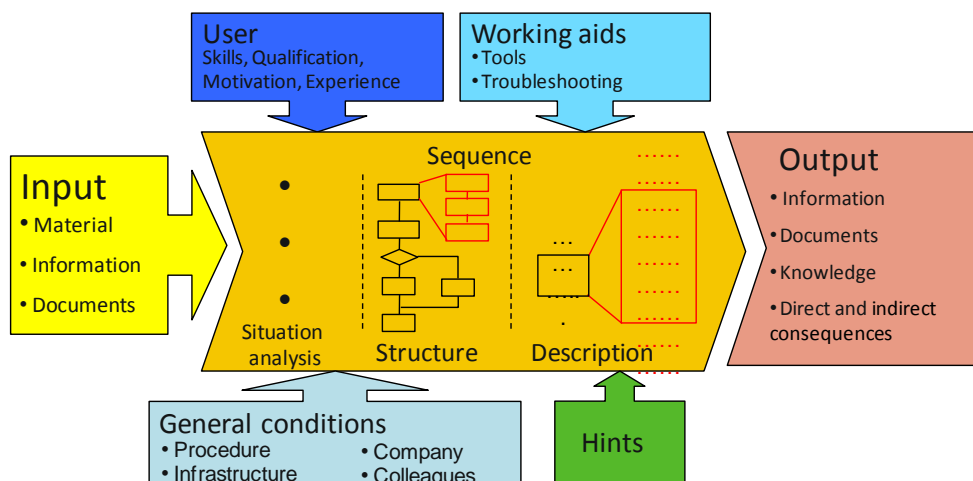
User
Skills, Qualification, Motivation, Experience

Working aids
• Tools
• Troubleshooting

Input
• Material
• Information
• Documents

Sequence

Situation analysis

Structure

Description

Output
• Information
• Documents
• Knowledge
• Direct and indirect consequences

General conditions
• Procedure
• Infrastructure
• Company
• Colleagues

Hints